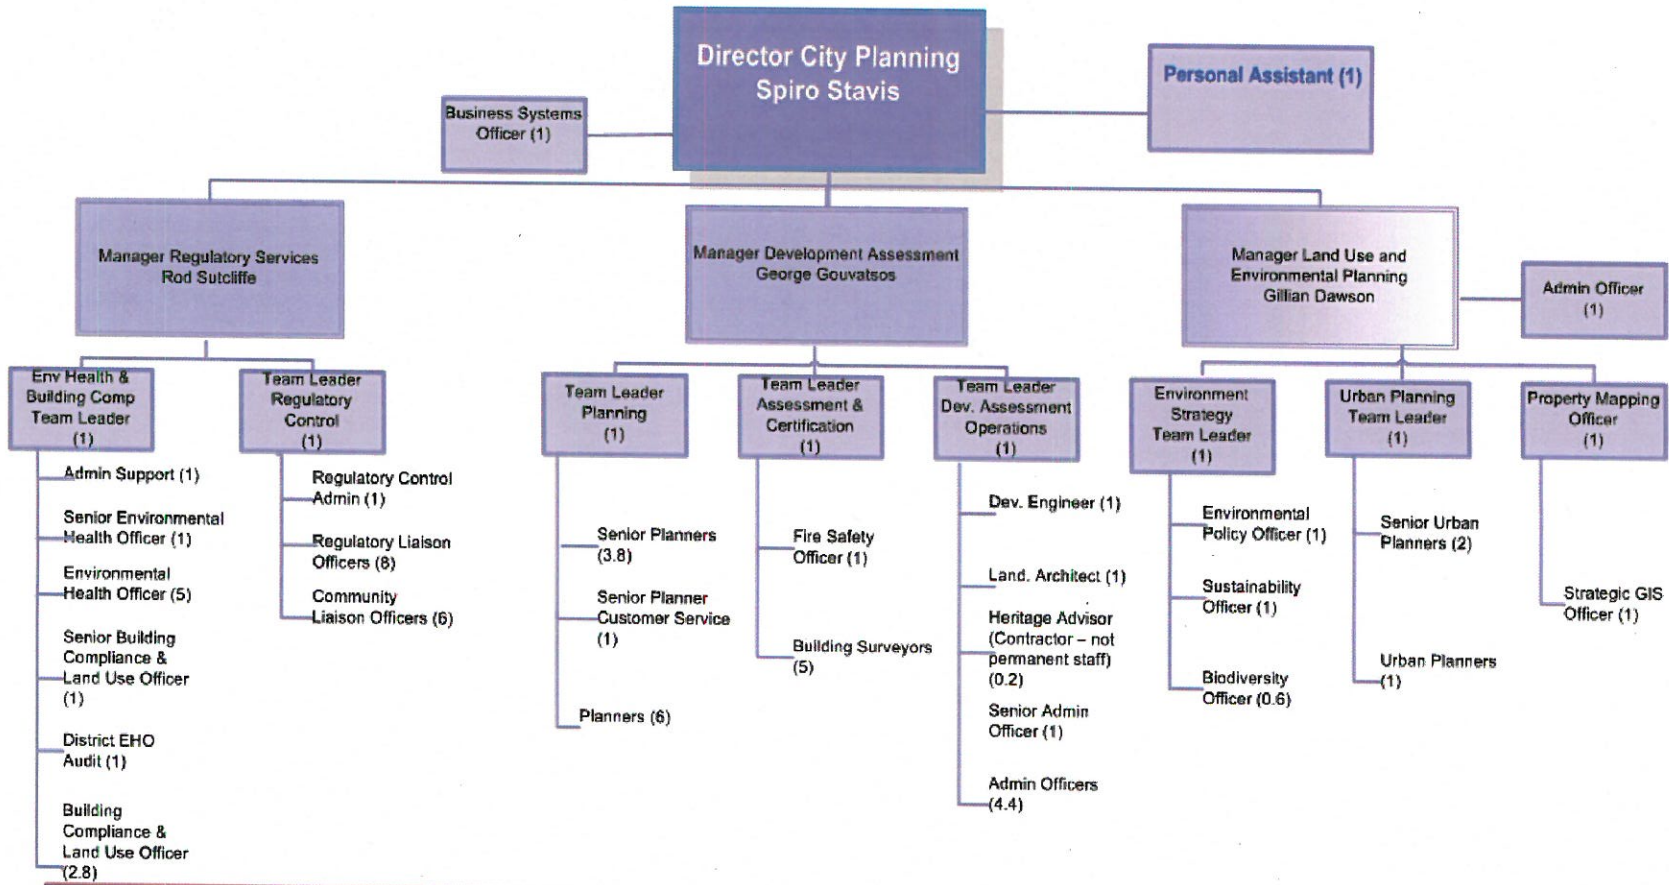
Director City Planning
Spiro Stavis

Business Systems Officer (1)

Personal Assistant (1)

Manager Regulatory Services
Rod Sutcliffe

Manager Development Assessment
George Gouvatsos

Manager Land Use and Environmental Planning
Gillian Dawson

Admin Officer (1)

Env Health & Building Comp Team Leader (1)

Admin Support (1)

Senior Environmental Health Officer (1)

Environmental Health Officer (5)

Senior Building Compliance & Land Use Officer (1)

District EHO Audit (1)

Building Compliance & Land Use Officer (2.8)

Team Leader Regulatory Control (1)

Regulatory Control Admin (1)

Regulatory Liaison Officers (8)

Community Liaison Officers (6)

Team Leader Planning (1)

Senior Planners (3.8)

Senior Planner Customer Service (1)

Planners (6)

Team Leader Assessment & Certification (1)

Fire Safety Officer (1)

Building Surveyors (5)

Team Leader Dev. Assessment Operations (1)

Dev. Engineer (1)

Land. Architect (1)

Heritage Advisor (Contractor – not permanent staff) (0.2)

Senior Admin Officer (1)

Admin Officers (4.4)

Environment Strategy Team Leader (1)

Environmental Policy Officer (1)

Sustainability Officer (1)

Biodiversity Officer (0.6)

Urban Planning Team Leader (1)

Senior Urban Planners (2)

Urban Planners (1)

Property Mapping Officer (1)

Strategic GIS Officer (1)